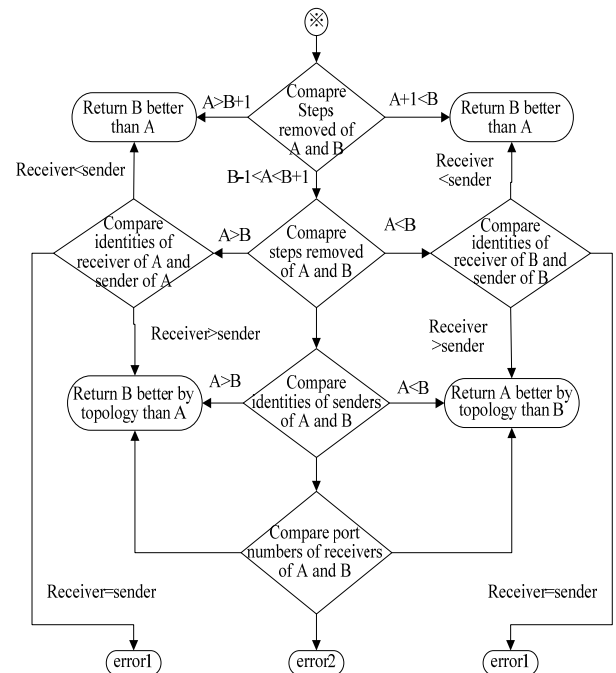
※

Comapre Steps removed of A and B

A>B+1

Return B better than A

A+1<B

Return B better than A

Receiver<sender

B-1<A<B+1

Receiver <sender

A>B

Comapre steps removed of A and B

A<B

Compare identities of receiver of A and sender of A

Compare identities of receiver of B and sender of B

Receiver>sender

Receiver >sender

A>B

Compare identities of senders of A and B

A<B

Return B better by topology than A

Return A better by topology than B

Compare port numbers of receivers of A and B

Receiver=sender

Receiver=sender

error1

error2

error1